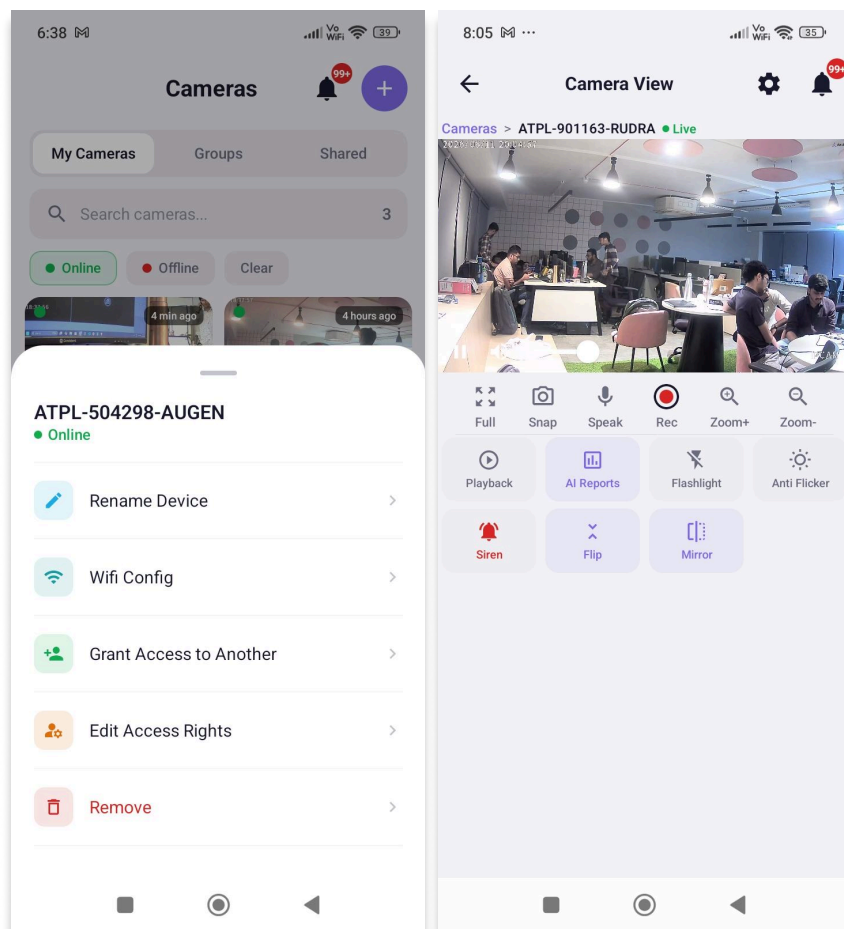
6:38 M
Vo WiFi 39

Cameras
99+
+

My Cameras
Groups
Shared

Search cameras...
3

Online
Offline
Clear

4 min ago
4 hours ago

ATPL-504298-AUGEN
Online

Rename Device

Wifi Config

Grant Access to Another

Edit Access Rights

Remove

8:05 M ···
Vo WiFi 35

Camera View
99+

Cameras > ATPL-901163-RUDRA Live

Full
Snap
Speak
Rec
Zoom+
Zoom-

Playback
AI Reports
Flashlight
Anti Flicker

Siren
Flip
Mirror